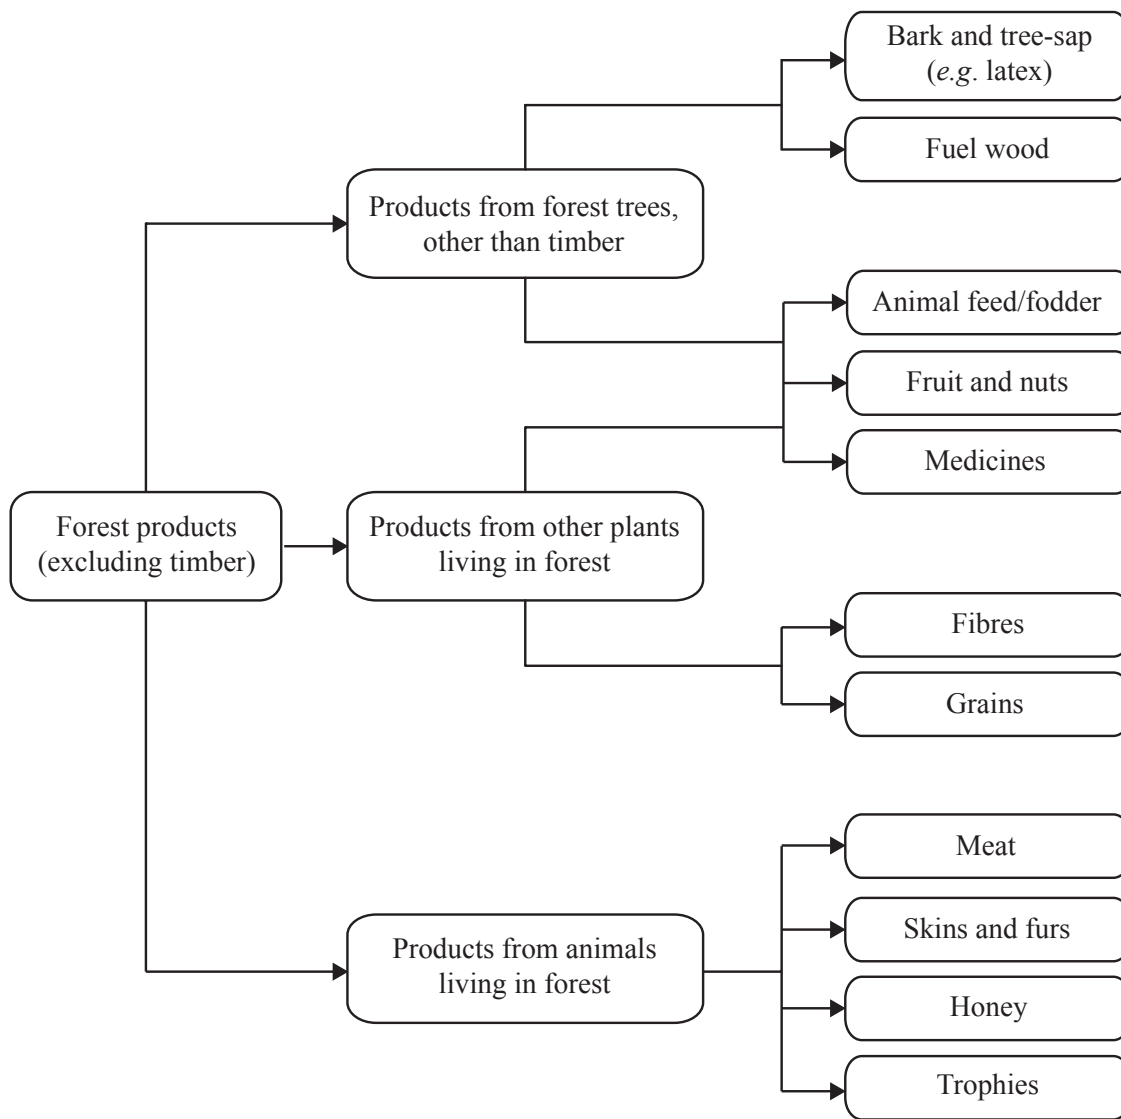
Forest products (excluding timber)

Products from forest trees, other than timber

Bark and tree-sap (e.g. latex)

Fuel wood

Animal feed/fodder

Fruit and nuts

Medicines

Products from other plants living in forest

Fibres

Grains

Products from animals living in forest

Meat

Skins and furs

Honey

Trophies